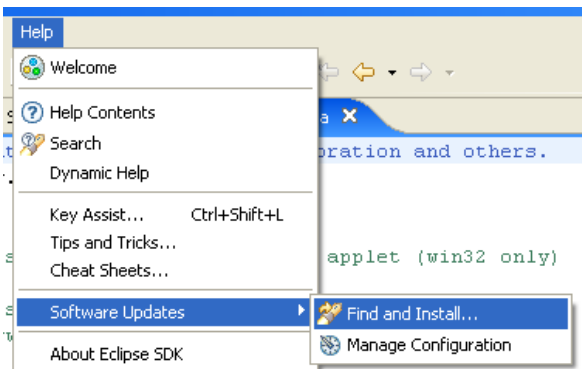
Help

Welcome

Help Contents
Search
Dynamic Help

Key Assist... Ctrl+Shift+L
Tips and Tricks...
Cheat Sheets...

Software Updates

About Eclipse SDK

Find and Install...
Manage Configuration

a

ration and others.

applet (win32 only)